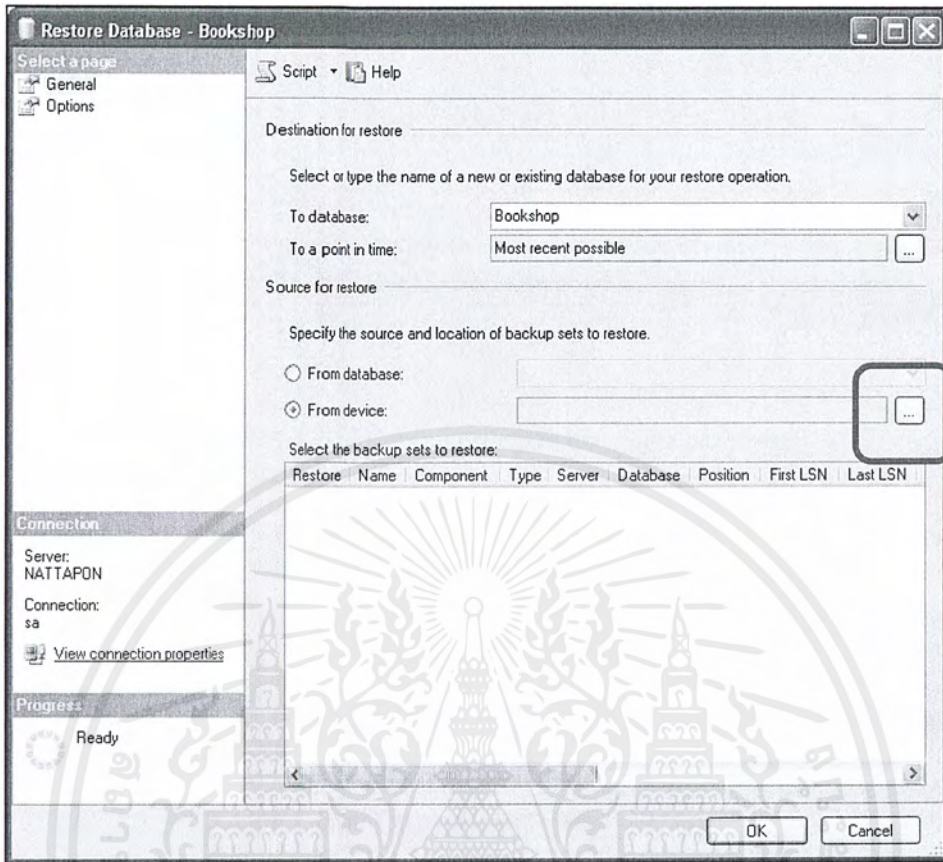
Restore Database - Bookshop

Select a page
General
Options

Script
Help

Destination for restore

Select or type the name of a new or existing database for your restore operation.

To database: Bookshop

To a point in time: Most recent possible

Source for restore

Specify the source and location of backup sets to restore.

From database:

From device:

Select the backup sets to restore:

| Restore | Name | Component | Type | Server | Database | Position | First LSN | Last LSN |
|---|---|---|---|---|---|---|---|---|

Connection

Server:
NATTAPON

Connection:
sa

View connection properties

Progress

Ready

OK
Cancel